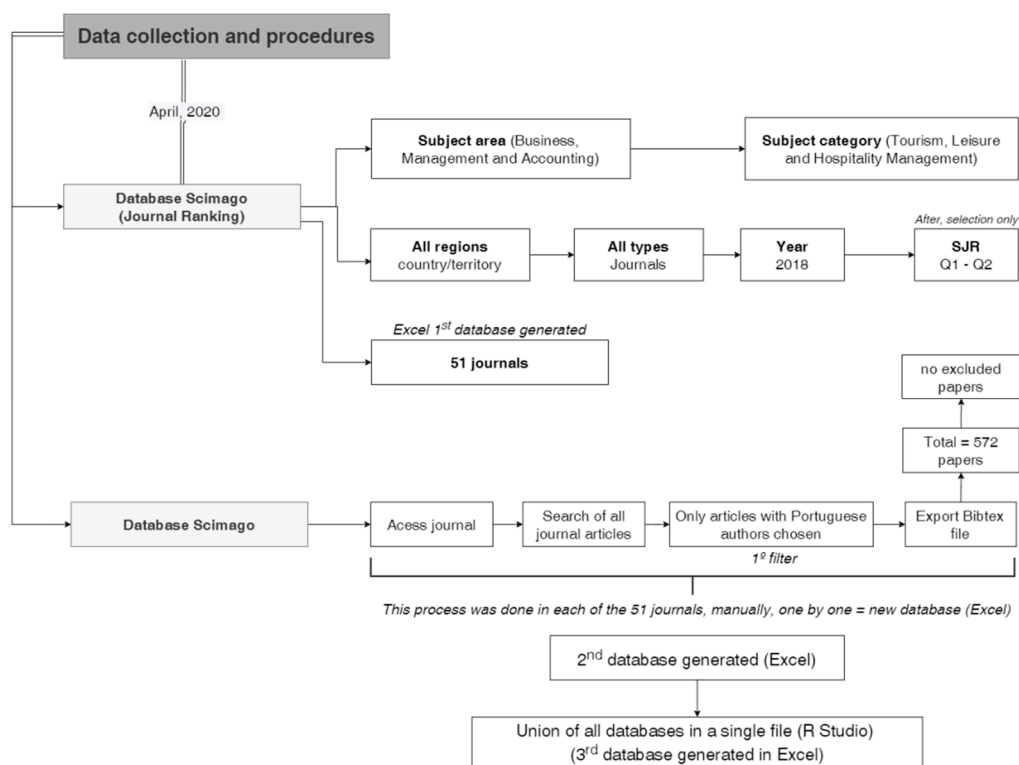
Data collection and procedures

April, 2020

Database Scimago (Journal Ranking)

Subject area (Business, Management and Accounting)

Subject category (Tourism, Leisure and Hospitality Management)

All regions country/territory

All types Journals

Year 2018

After, selection only

SJR Q1 - Q2

Excel 1$^{st}$ database generated

51 journals

no excluded papers

Total = 572 papers

Database Scimago

Acess journal

Search of all journal articles

Only articles with Portuguese authors chosen

Export Bibtex file

1º filter

This process was done in each of the 51 journals, manually, one by one = new database (Excel)

2$^{nd}$ database generated (Excel)

Union of all databases in a single file (R Studio) (3$^{rd}$ database generated in Excel)